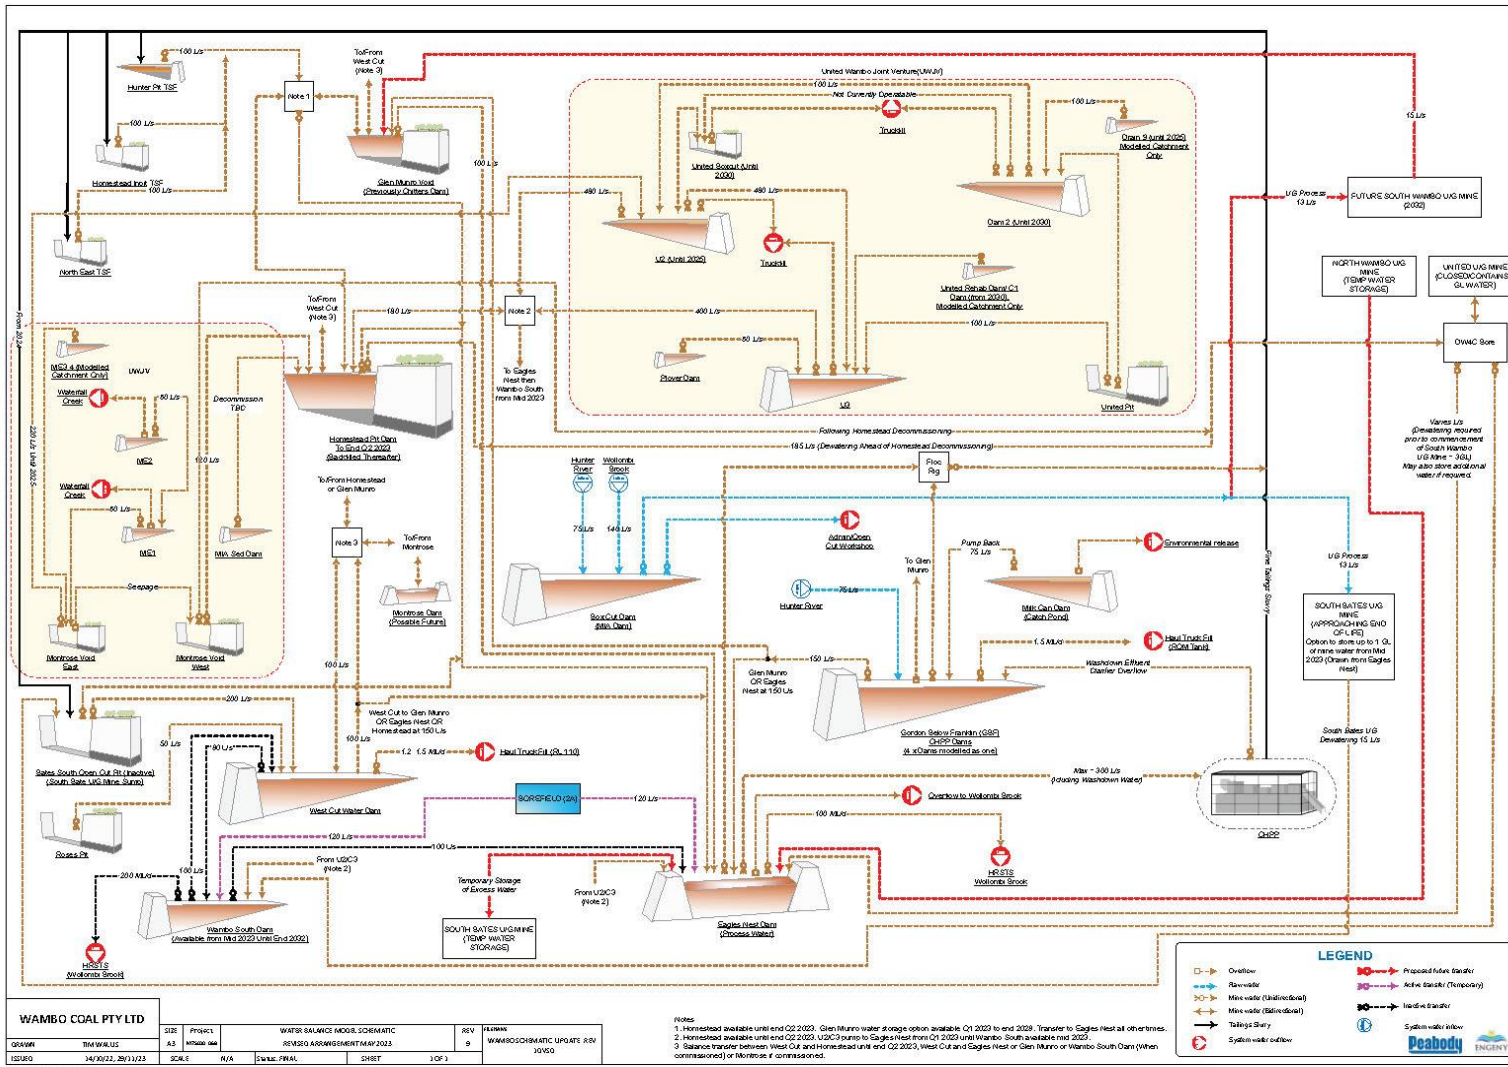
100 L/s

Hunter Pit TSF

Note 1

To/From West Cut (Note 3)

100 L/s

Homestead Inpit TSF

100 L/s

Glen Munro Void (Previously Chitters Dam)

100 L/s

North East TSF

United Wambo Joint Venture(UWJV)

Not Currently Operatable

100 L/s

Truckfill

100 L/s

United Boxcut (Until 2030)

Dam 9 (until 2025) Modelled Catchment Only

480 L/s

480 L/s

Dam 2 (Until 2030)

15 L/s

U/G Process 13 L/s

FUTURE SOUTH WAMBO U/G MINE (2032)

U2 (Until 2025)

Truckfill

NORTH WAMBO U/G MINE (TEMP WATER STORAGE)

UNITED U/G MINE (CLOSED-CONTAINS GL WATER)

United Rehab Dam/ C1 Dam (from 2030) Modelled Catchment Only

To/From West Cut (Note 3)

180 L/s

Note 2

400 L/s

100 L/s

OWMC Bore

From 2024

MS3-4 (Modelled Catchment Only)

UWJV

80 L/s

Plover Dam

Waterfall Creek

60 L/s

Decommission TBC

To Eagles Nest then Wambo South from Mid 2023

U3

United Pit

220 L/s Until 2025

ME2

Homestead Pit Dam To End Q2 2023 (Backfilled Thereafter)

Following Homestead Decommissioning

18.5 L/s (Dewatering Ahead of Homestead Decommissioning)

Varies L/s (Dewatering required prior to commencement of South Wambo U/G Mine ~ 3GL) May also store additional water if required.

120 L/s

Waterfall Creek

Hunter River

Wollombi Brook

Floc Rig

50 L/s

To/From Homestead or Glen Munro

ME1

MIA Sed Dam

75 L/s

140 L/s

Adrian/Open Cut Workshop

Environmental release

Note 3

To/From Montrose

Pump Back 75 L/s

To Glen Munro

U/G Process 13 L/s

Seepage

Montrose Dam (Possible Future)

BoxCut Dam (MIA Dam)

Hunter River

75 L/s

Milk Can Dam (Catch Pond)

Fine Tailings Slurry

SOUTH BATES U/G MINE (APPROACHING END OF LIFE) Option to store up to 1 GL of mine water from Mid 2023 (Drawn from Eagles Nest)

Montrose Void East

Montrose Void West

1.5 ML/d

Haul Truck Fill (ROM Tank)

100 L/s

Glen Munro OR Eagles Nest at 150 L/s

150 L/s

Washdown Effluent Clarifier Overflow

200 L/s

West Cut to Glen Munro OR Eagles Nest OR Homestead at 150 L/s

Bates South Open Cut Pit (Inactive) (South Bate U/G Mine Sump)

50 L/s

80 L/s

150 L/s

1.2 - 1.5 ML/d

Haul Truck Fill (RL 110)

Gordon Below Franklin (GBF) CHPP Dams (4 x Dams modelled as one)

South Bates U/G Dewatering 15 L/s

Max ~ 300 L/s (including Washdown Water)

West Cut Water Dam

BOREFIELD (2A)

120 L/s

Overflow to Wollombi Brook

CHPP

120 L/s

Roses Pit

100 L/s

100 ML/d

100 L/s

From U2/C3 (Note 2)

200 ML/d

Temporary Storage of Excess Water

From U2/C3 (Note 2)

HRSTS Wollombi Brook

Wambo South Dam (Available from Mid 2023 Until End 2032)

SOUTH BATES U/G MINE (TEMP WATER STORAGE)

Eagles Nest Dam (Process Water)

HRSTS (Wollombi Brook)

LEGEND

Overflow

Raw water

Mine water (Unidirectional)

Mine water (Bidirectional)

Tailings Slurry

System water outflow

Proposed future transfer

Active transfer (Temporary)

Inactive transfer

System water inflow

WAMBO COAL PTY LTD

| DRAWN | TIM WALLIS | SIZE | A3 | Project | | WATER BALANCE MODEL SCHEMATIC REVISED ARRANGEMENT MAY 2023 | REV | 9 | FILENAME | WAMBOSCHEMATIC UPDATE REV 10.VSD |
|---|---|---|---|---|---|---|---|---|---|---|
| ISSUED | 24/10/22, 29/11/23 | SCALE | N/A | Status: FINAL | | SHEET | 1 OF 1 | | | |

Notes
1. Homestead available until end Q2 2023. Glen Munro water storage option available Q1 2023 to end 2028. Transfer to Eagles Nest all other times.
2. Homestead available until end Q2 2023. U2/C3 pump to Eagles Nest from Q2 2023 until Wambo South available mid 2023.
3. Balance transfer between West Cut and Homestead until end Q2 2023, West Cut and Eagles Nest or Glen Munro or Wambo South Dam (When commissioned) or Montrose if commissioned.

Peabody

ENGENY